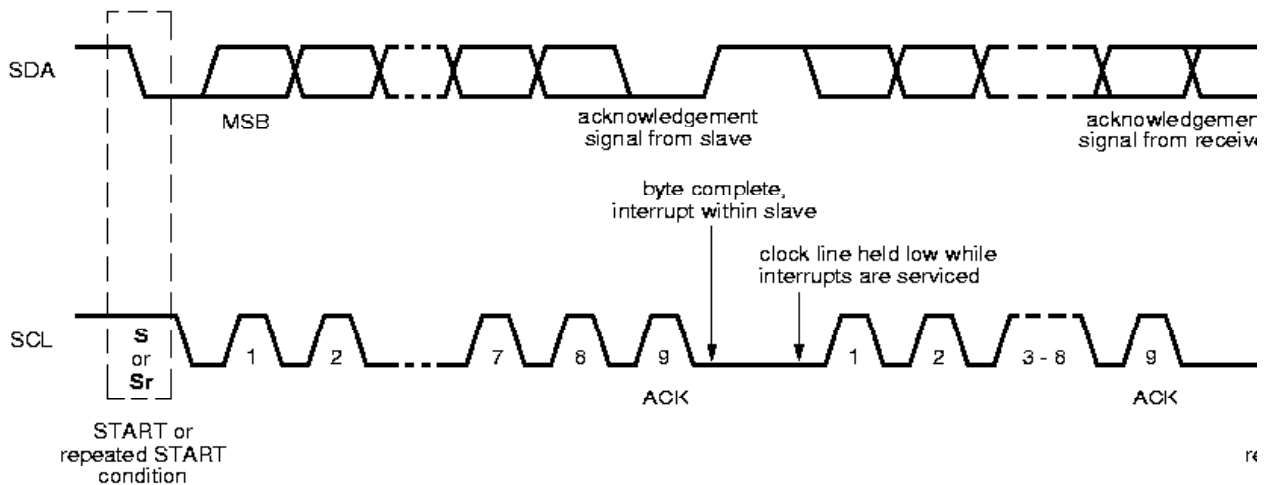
SDA

MSB

acknowledgement signal from slave

acknowledgemen signal from receiv

byte complete, interrupt within slave

clock line held low while interrupts are serviced

SCL

S or Sr

1

2

7

8

9

ACK

1

2

3 - 8

9

ACK

START or repeated START condition

re